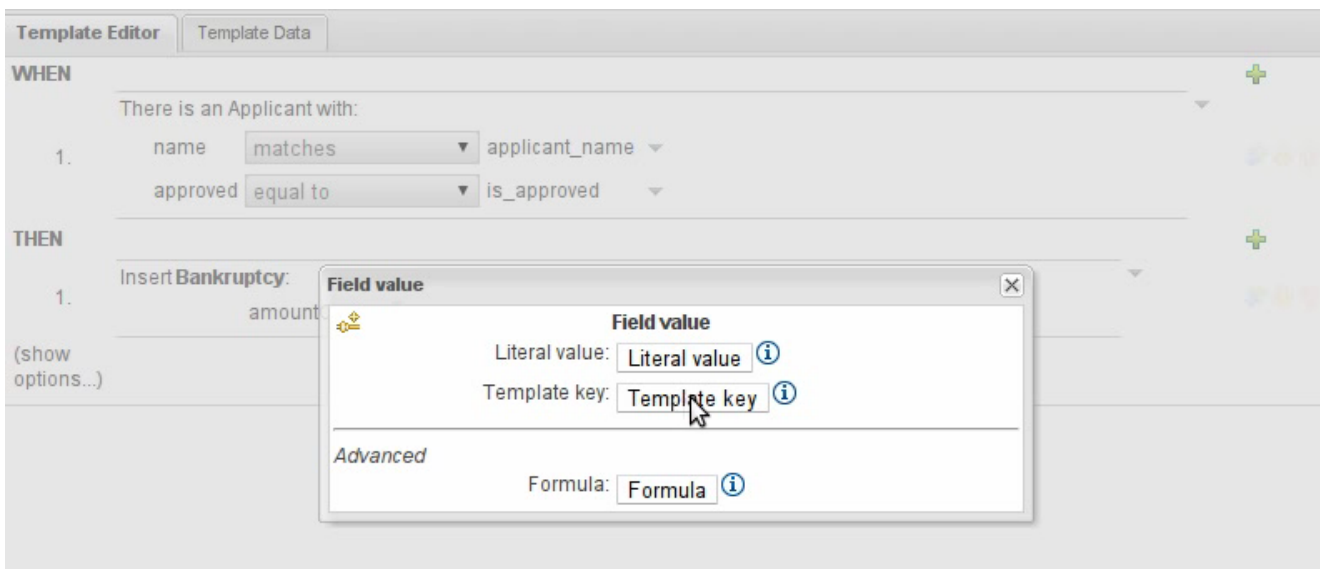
Template Editor
Template Data

WHEN

There is an Applicant with:

1.
name matches ▾ applicant_name
approved equal to ▾ is_approved

THEN

Insert Bankruptcy:

1.
amount

(show options...)

Field value

Field value

Literal value: Literal value

Template key: Template key

Advanced

Formula: Formula